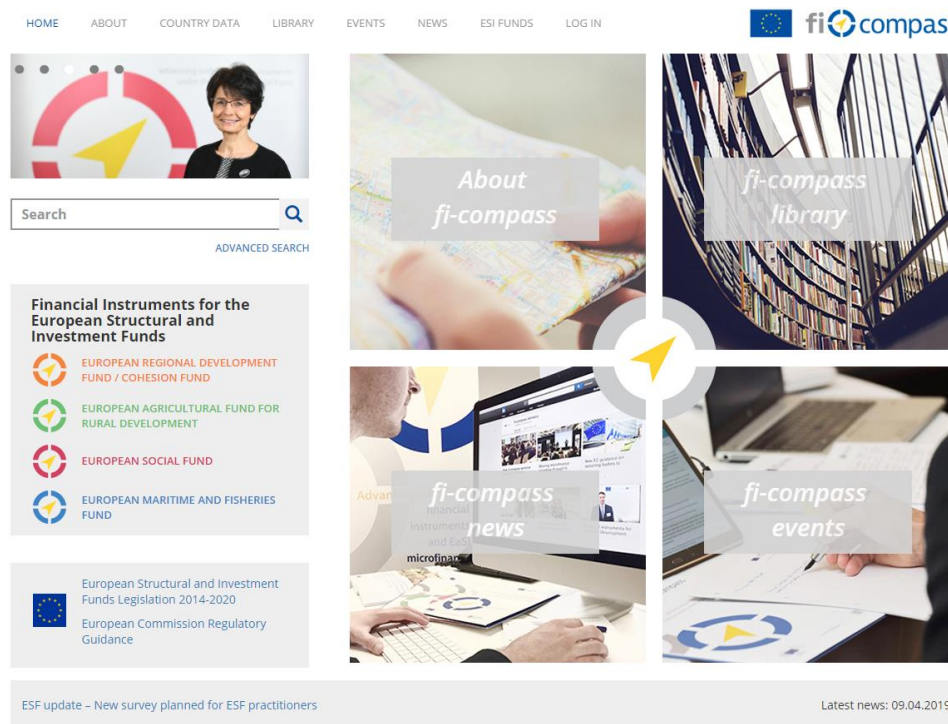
HOME ABOUT COUNTRY DATA LIBRARY EVENTS NEWS ESI FUNDS LOG IN

fi compass

Search

ADVANCED SEARCH

Financial Instruments for the European Structural and Investment Funds

EUROPEAN REGIONAL DEVELOPMENT FUND / COHESION FUND

EUROPEAN AGRICULTURAL FUND FOR RURAL DEVELOPMENT

EUROPEAN SOCIAL FUND

EUROPEAN MARITIME AND FISHERIES FUND

European Structural and Investment Funds Legislation 2014-2020

European Commission Regulatory Guidance

About fi-compass

fi-compass library

fi-compass news

fi-compass events

ESF update – New survey planned for ESF practitioners

Latest news: 09.04.2019